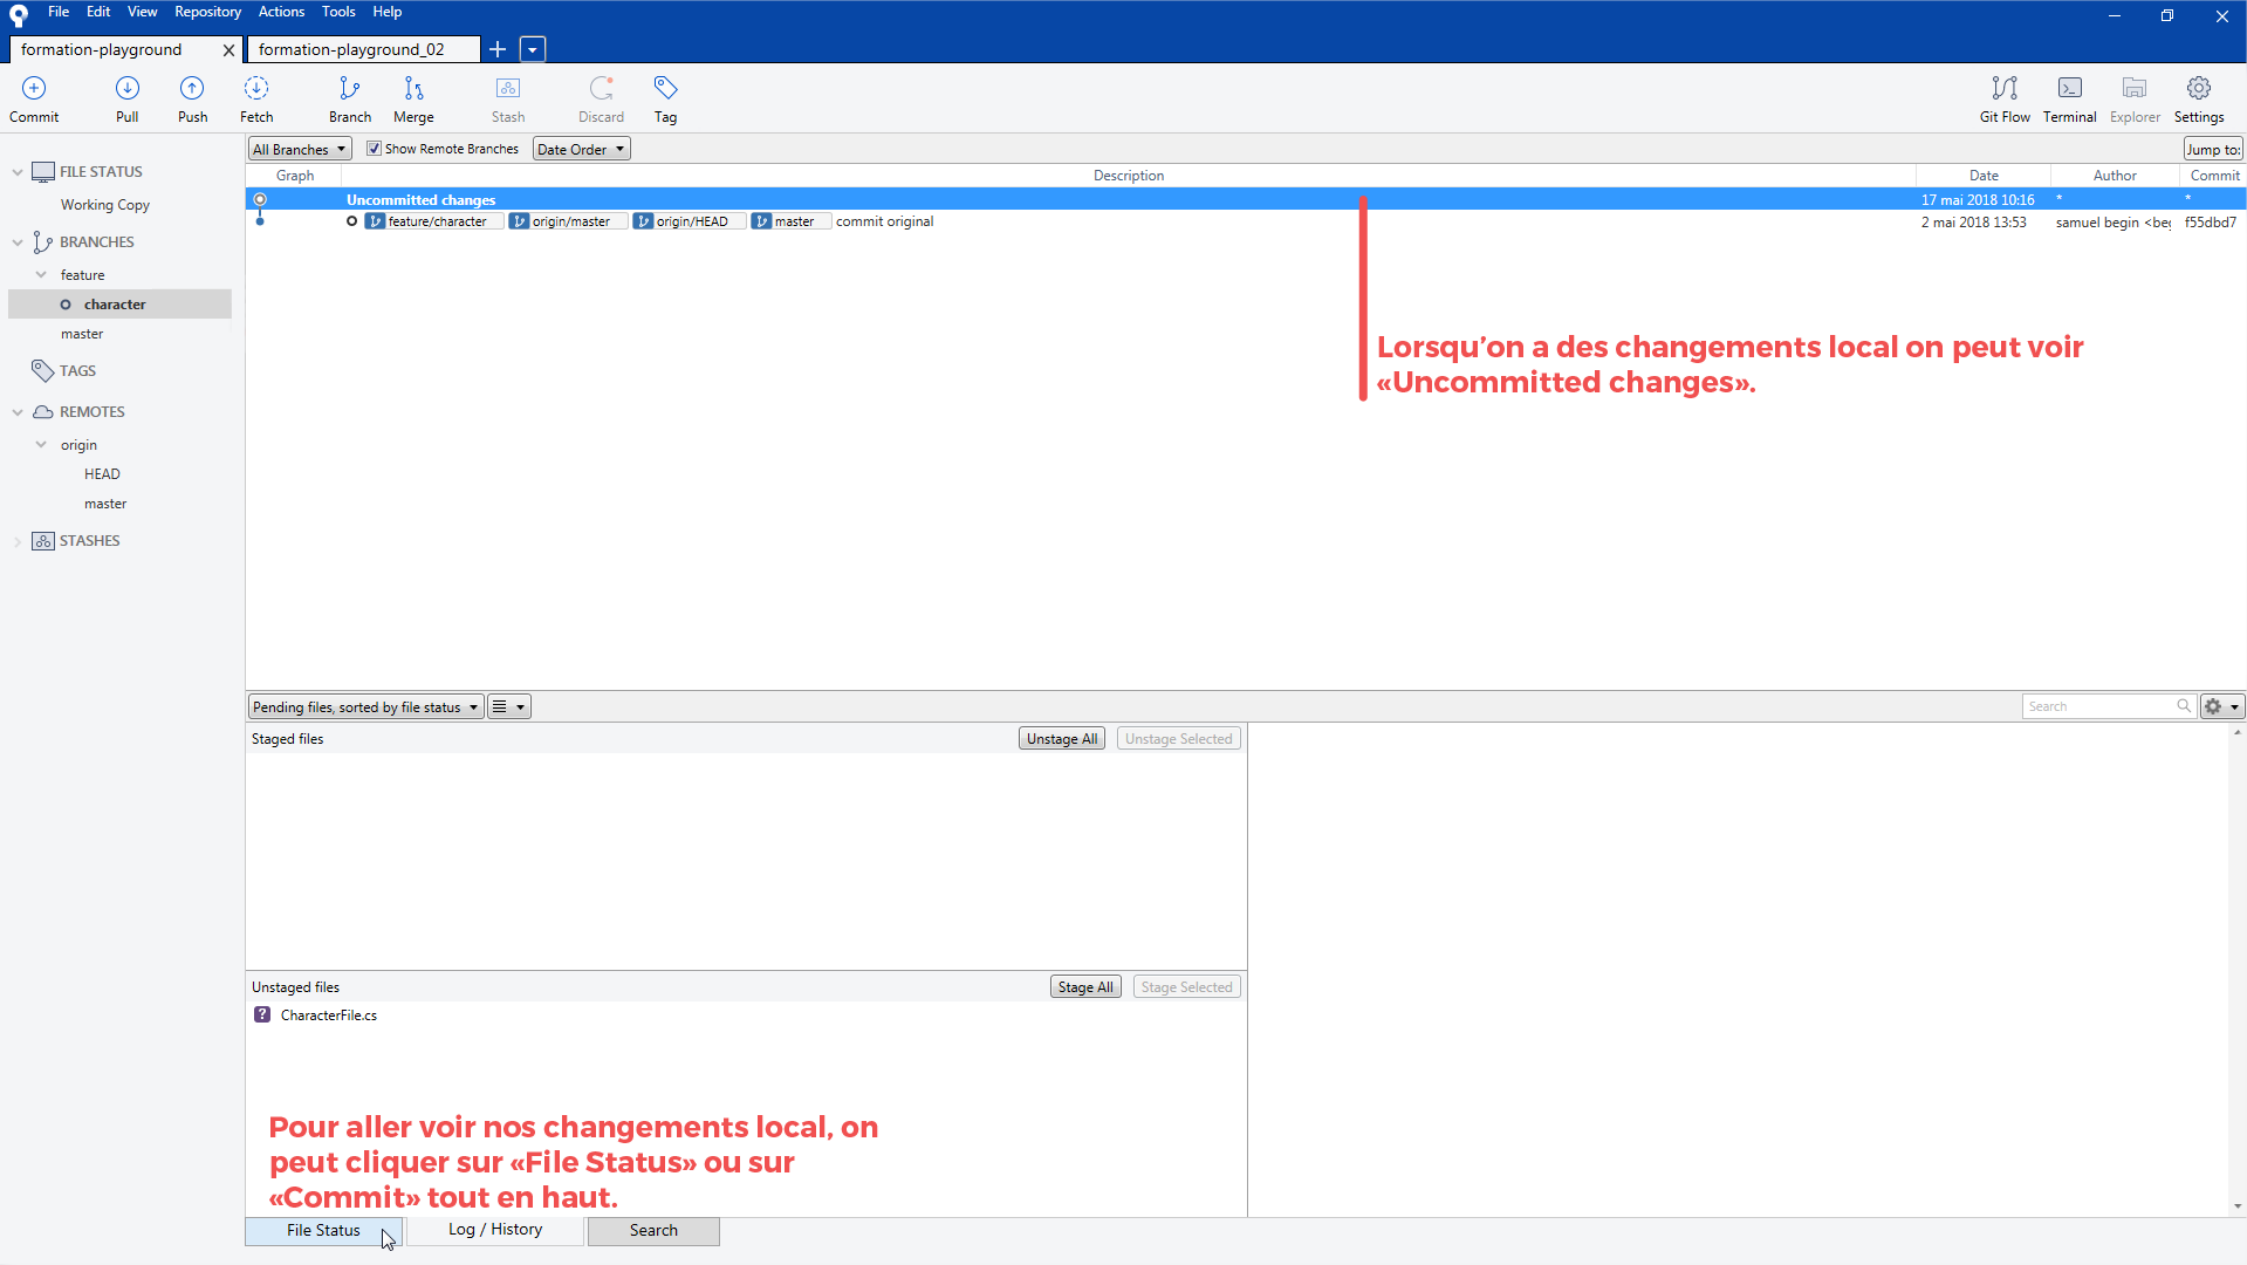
File Edit View Repository Actions Tools Help

formation-playground | formation-playground_02

Commit Pull Push Fetch Branch Merge Stash Discard Tag

Git Flow Terminal Explorer Settings

FILE STATUS
Working Copy
BRANCHES
feature
character
master
TAGS
REMOTES
origin
HEAD
master
STASHES

All Branches | Show Remote Branches | Date Order | Jump to:

| Graph | Description | Date | Author | Commit |
|---|---|---|---|---|
| | Uncommitted changes | 17 mai 2018 10:16 | * | * |
| | feature/character origin/master origin/HEAD master commit original | 2 mai 2018 13:53 | samuel begin <be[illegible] | f55dbd7 |

Lorsqu'on a des changements local on peut voir «Uncommitted changes».

Pending files, sorted by file status

Search

Staged files
Unstage All
Unstage Selected

Unstaged files
Stage All
Stage Selected
CharacterFile.cs

Pour aller voir nos changements local, on peut cliquer sur «File Status» ou sur «Commit» tout en haut.

File Status | Log / History | Search